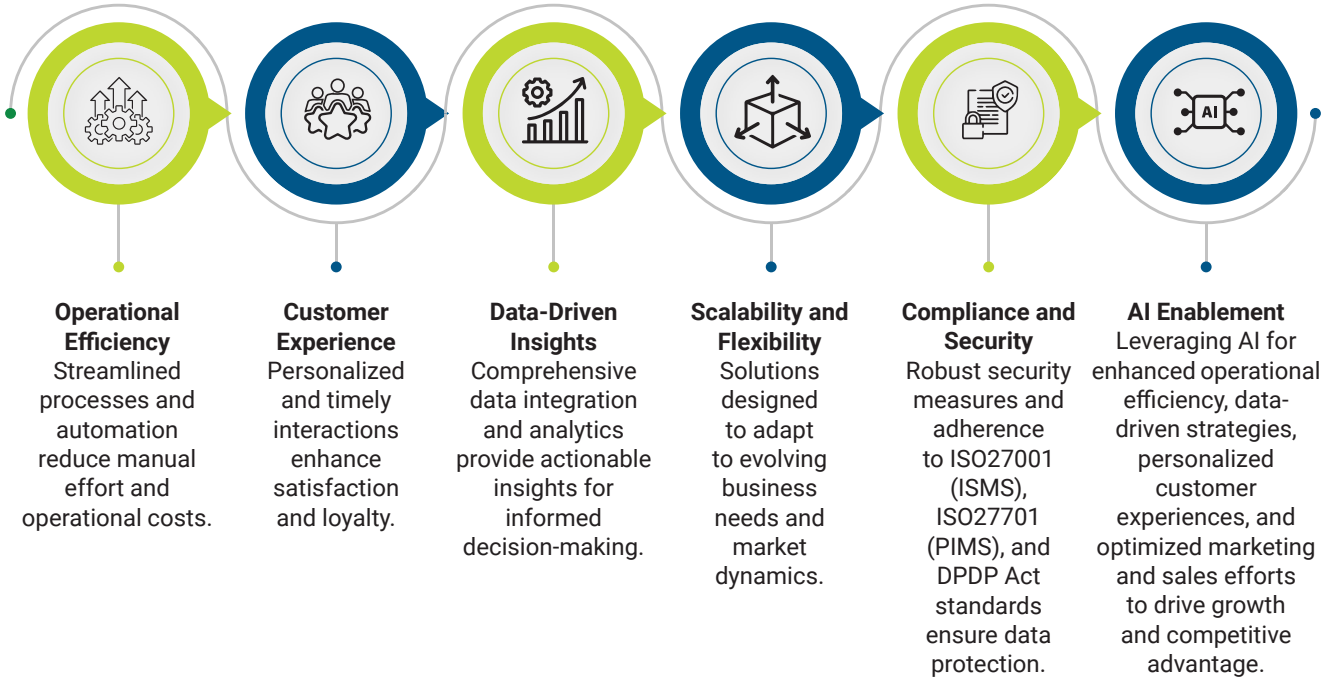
AI

**Operational Efficiency**
Streamlined processes and automation reduce manual effort and operational costs.

**Customer Experience**
Personalized and timely interactions enhance satisfaction and loyalty.

**Data-Driven Insights**
Comprehensive data integration and analytics provide actionable insights for informed decision-making.

**Scalability and Flexibility**
Solutions designed to adapt to evolving business needs and market dynamics.

**Compliance and Security**
Robust security measures and adherence to ISO27001 (ISMS), ISO27701 (PIMS), and DPDP Act standards ensure data protection.

**AI Enablement**
Leveraging AI for enhanced operational efficiency, data-driven strategies, personalized customer experiences, and optimized marketing and sales efforts to drive growth and competitive advantage.